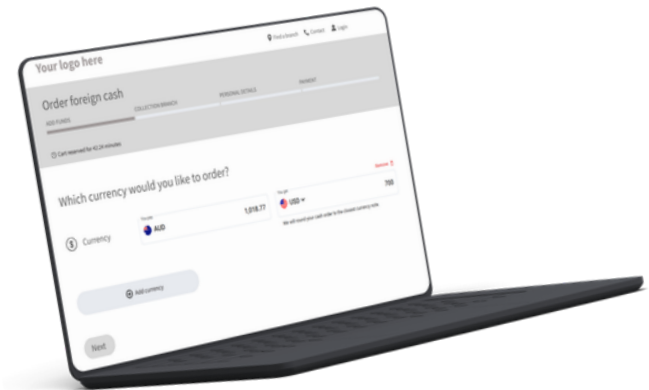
Find a branch Contact Login

Your logo here

Order foreign cash

ADD FUNDS COLLECTION BRANCH PERSONAL DETAILS PAYMENT

Cart reserved for 41:24 minutes

Which currency would you like to order?

Remove

You pay
AUD 1,018.77

You get
USD 700

We will round your cash order to the closest currency note.

Currency

Add currency

Next